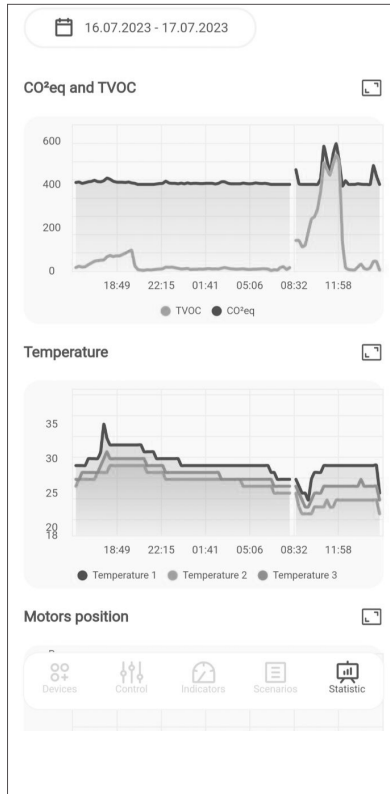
16.07.2023 - 17.07.2023

CO²eq and TVOC

600
400
200
0
18:49 22:15 01:41 05:06 08:32 11:58

TVOC CO²eq

Temperature

35
30
25
20
18
18:49 22:15 01:41 05:06 08:32 11:58

Temperature 1 Temperature 2 Temperature 3

Motors position

Devices Control Indicators Scenarios Statistic